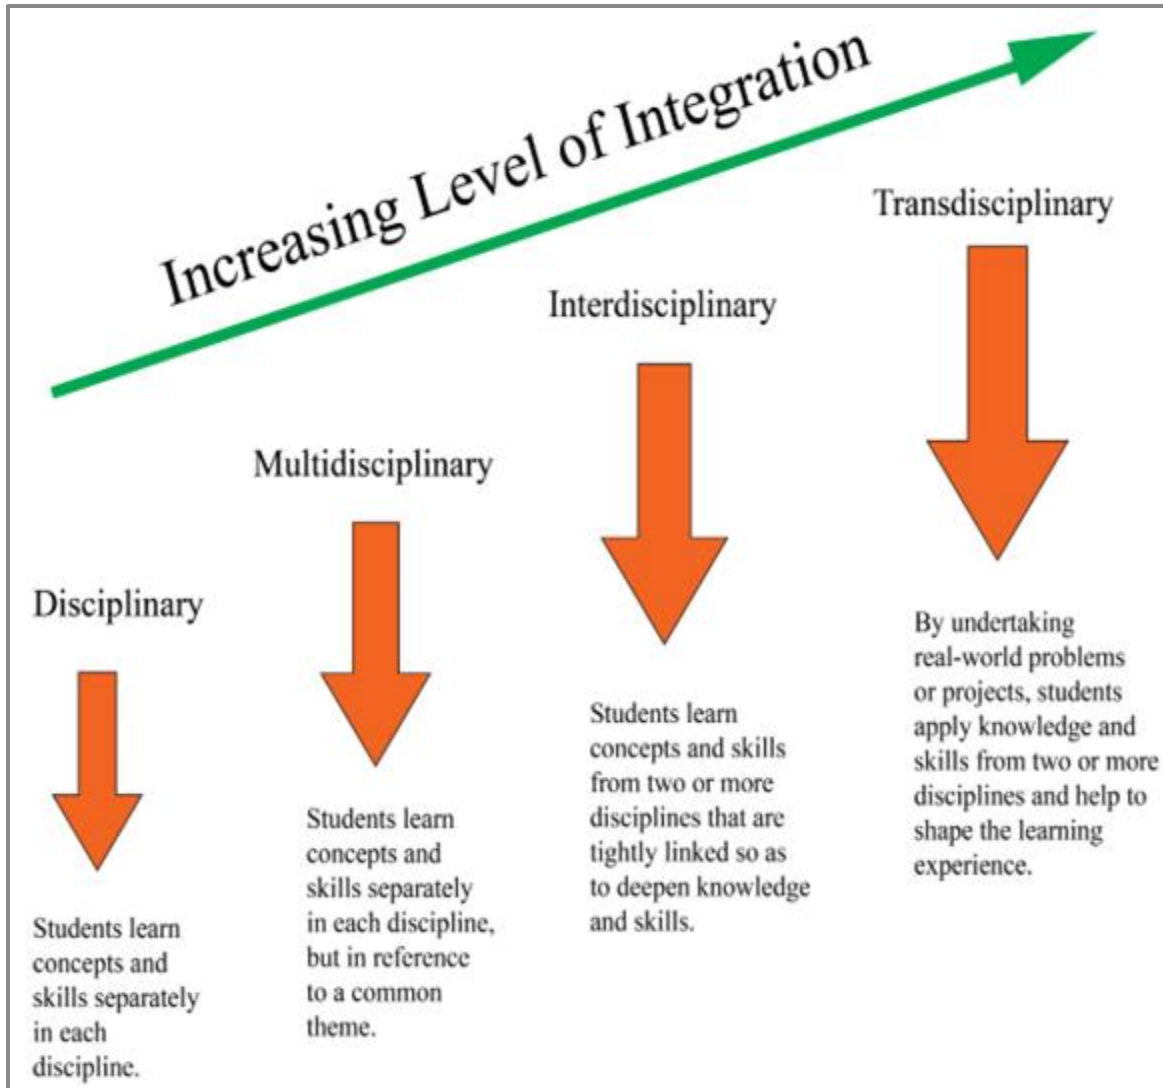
Increasing Level of Integration

Disciplinary

Students learn concepts and skills separately in each discipline.

Multidisciplinary

Students learn concepts and skills separately in each discipline, but in reference to a common theme.

Interdisciplinary

Students learn concepts and skills from two or more disciplines that are tightly linked so as to deepen knowledge and skills.

Transdisciplinary

By undertaking real-world problems or projects, students apply knowledge and skills from two or more disciplines and help to shape the learning experience.